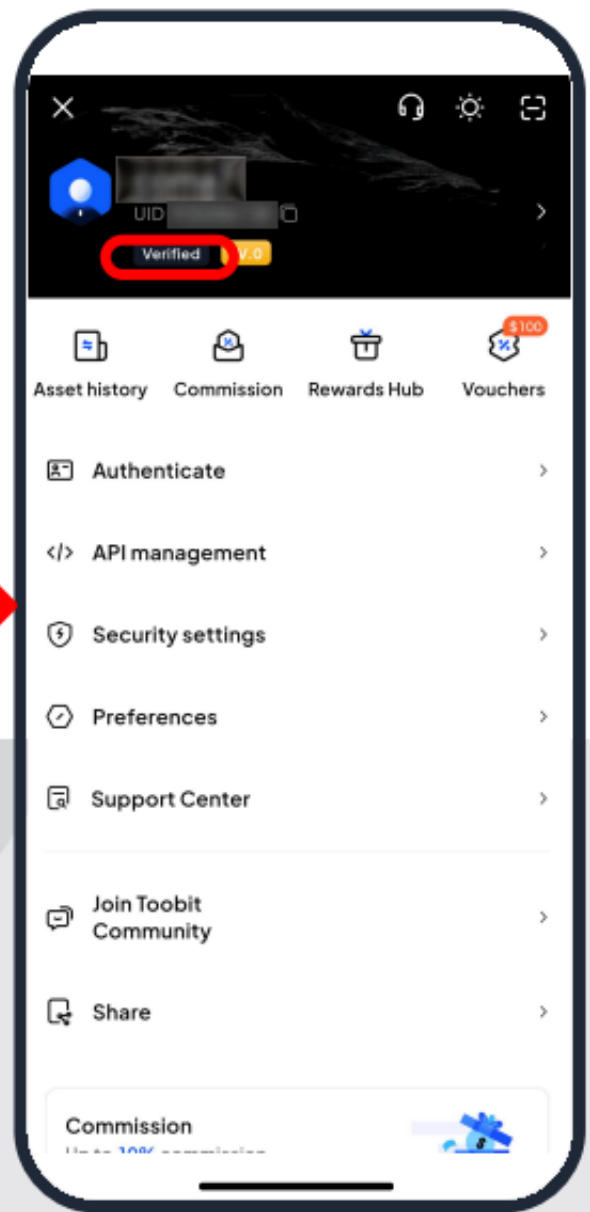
UID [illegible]

Verified V.0

Asset history

Commission

Rewards Hub

$100

Vouchers

Authenticate

API management

Security settings

Preferences

Support Center

Join Toobit Community

Share

Commission

Up to 10% commission